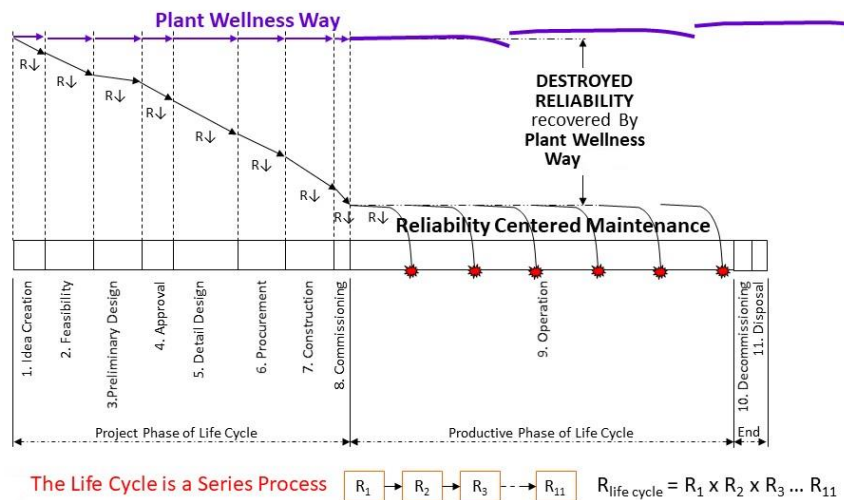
Plant Wellness Way

R↓ R↓ R↓ R↓ R↓ R↓ R↓ R↓ R↓

DESTROYED RELIABILITY recovered By Plant Wellness Way

Reliability Centered Maintenance

1. Idea Creation
2. Feasibility
3.Preliminary Design
4. Approval
5. Detail Design
6. Procurement
7. Construction
8. Commissioning
9. Operation
10. Decommissioning
11. Disposal

Project Phase of Life Cycle
Productive Phase of Life Cycle
End

The Life Cycle is a Series Process $R_1$ → $R_2$ → $R_3$ → $R_{11}$ $R_{life\ cycle} = R_1 \times R_2 \times R_3 \ldots R_{11}$